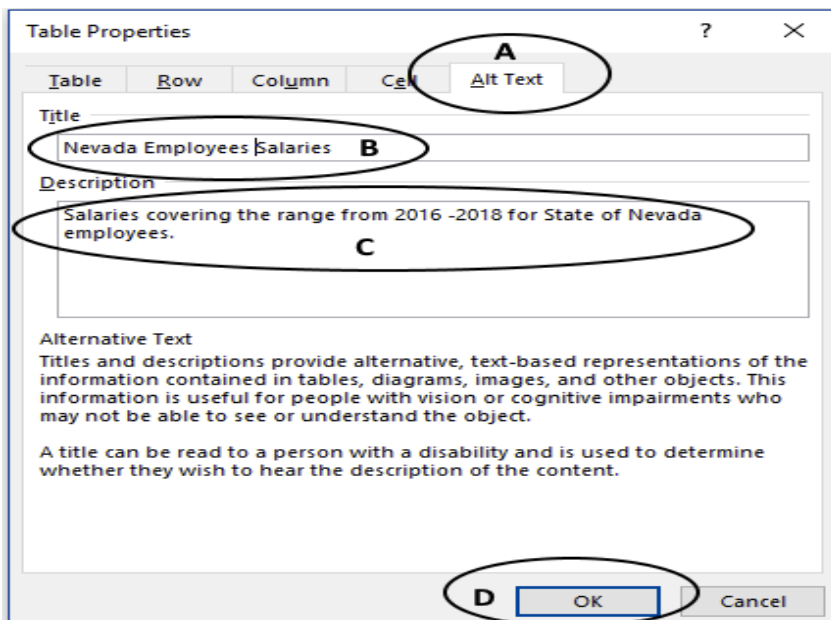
Table Properties

?

×

A

Table

Row

Column

Cell

Alt Text

Title

Nevada Employees Salaries

B

Description

Salaries covering the range from 2016 -2018 for State of Nevada employees.

C

Alternative Text

Titles and descriptions provide alternative, text-based representations of the information contained in tables, diagrams, images, and other objects. This information is useful for people with vision or cognitive impairments who may not be able to see or understand the object.

A title can be read to a person with a disability and is used to determine whether they wish to hear the description of the content.

D

OK

Cancel